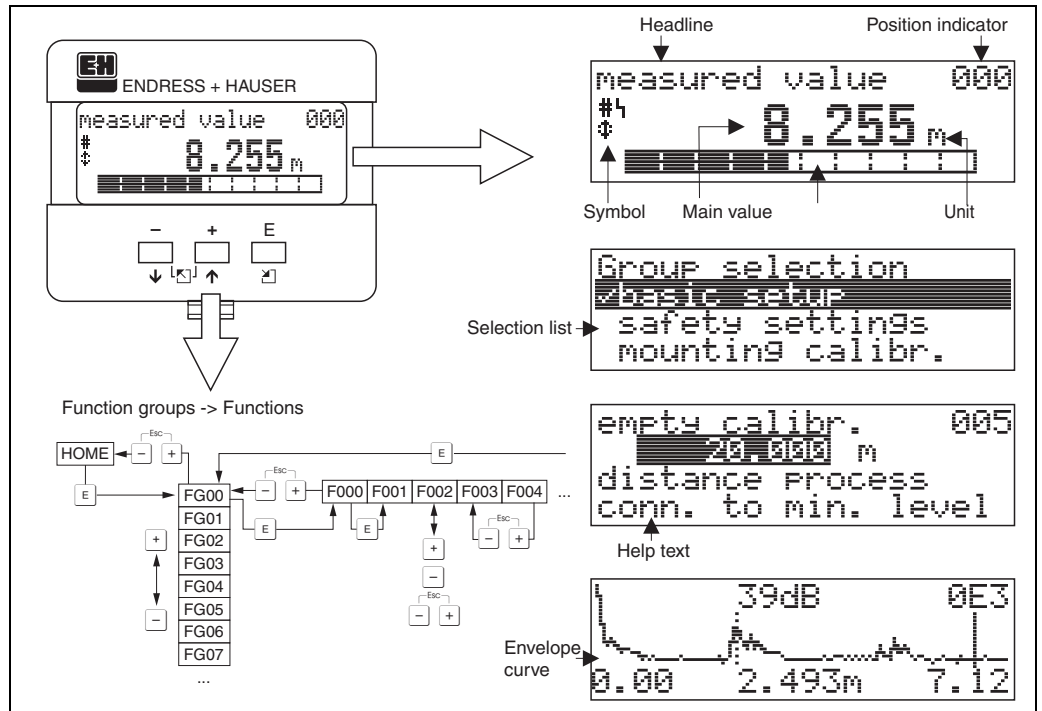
ENDRESS + HAUSER

measured value 000

8.255 m

– + E

Headline

Position indicator

measured value 000

8.255 m

Symbol

Main value

Unit

Group selection
basic setup
safety settings
mounting calibr.

Selection list

Function groups -> Functions

HOME

Esc

– +

E

FG00
FG01
FG02
FG03
FG04
FG05
FG06
FG07
...

Esc

– +

F000 F001 F002 F003 F004 ...

E

E

+

–

Esc

– +

Esc

– +

E

empty calibr. 005
20.000 m
distance process
conn. to min. level

Help text

39dB 0E3

Envelope curve

0.00 2.493m 7.12